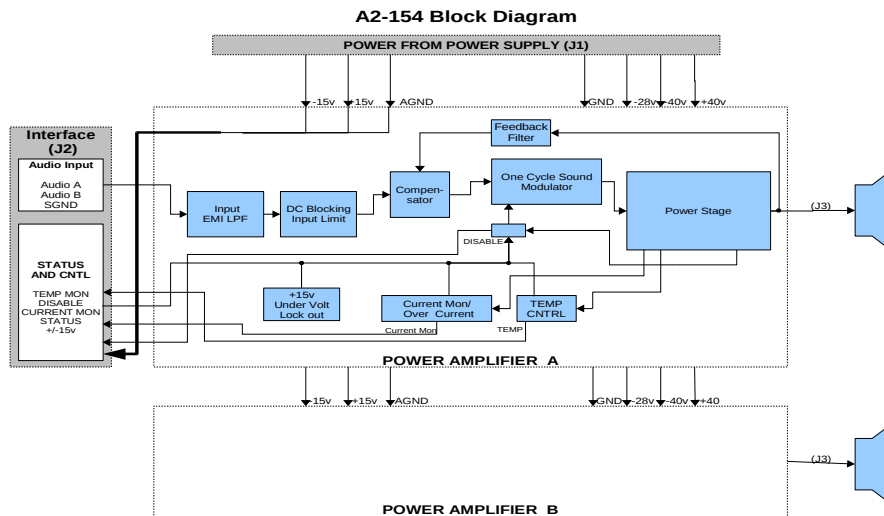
A2-154 Block Diagram

POWER FROM POWER SUPPLY (J1)

-15v
+15v
AGND
GND
-28v
-40v
+40v

Interface (J2)

Audio Input
Audio A
Audio B
SGND

STATUS AND CNTL
TEMP MON
DISABLE
CURRENT MON
STATUS
+/-15v

Feedback Filter

Input EMI LPF

DC Blocking Input Limit

Compen-sator

One Cycle Sound Modulator

Power Stage

(J3)

DISABLE

+15v Under Volt Lock out

Current Mon/ Over Current

Current Mon

TEMP CNTRL

TEMP

POWER AMPLIFIER A

-15v
+15v
AGND
GND
-28v
-40v
+40

(J3)

POWER AMPLIFIER B